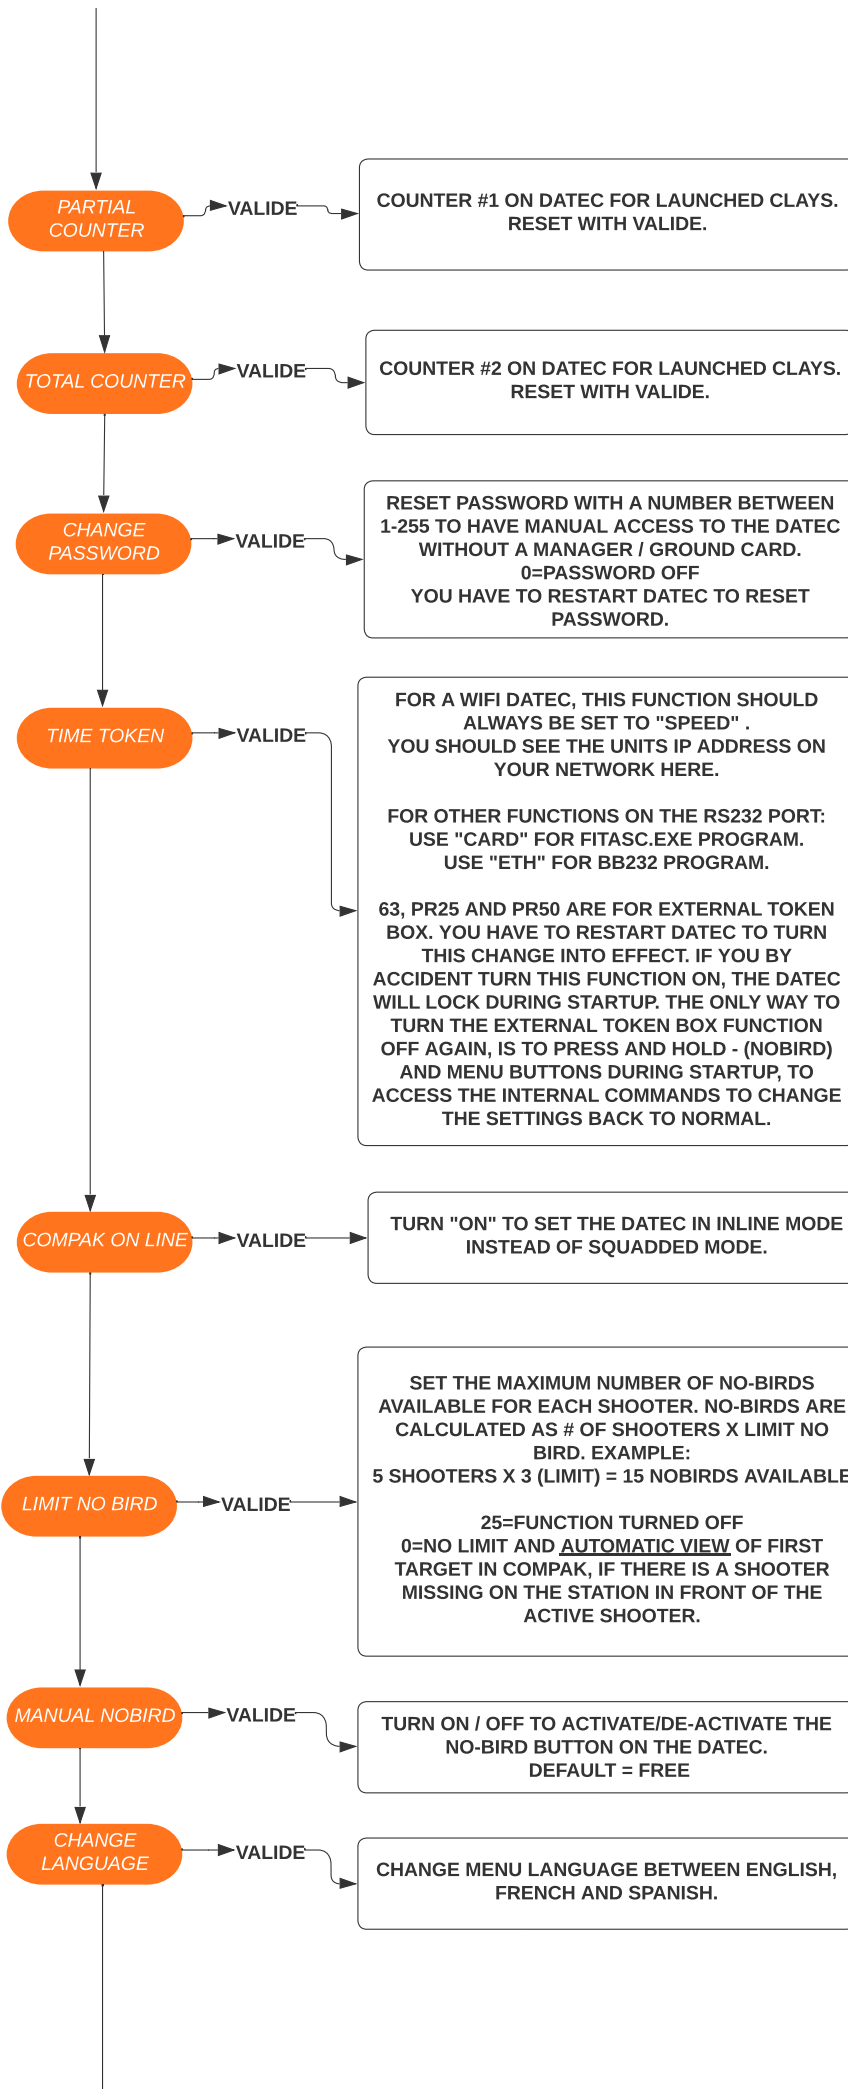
PARTIAL COUNTER

VALIDE

COUNTER #1 ON DATEC FOR LAUNCHED CLAYS. RESET WITH VALIDE.

TOTAL COUNTER

VALIDE

COUNTER #2 ON DATEC FOR LAUNCHED CLAYS. RESET WITH VALIDE.

CHANGE PASSWORD

VALIDE

RESET PASSWORD WITH A NUMBER BETWEEN 1-255 TO HAVE MANUAL ACCESS TO THE DATEC WITHOUT A MANAGER / GROUND CARD.
0=PASSWORD OFF
YOU HAVE TO RESTART DATEC TO RESET PASSWORD.

TIME TOKEN

VALIDE

FOR A WIFI DATEC, THIS FUNCTION SHOULD ALWAYS BE SET TO "SPEED" .
YOU SHOULD SEE THE UNITS IP ADDRESS ON YOUR NETWORK HERE.

FOR OTHER FUNCTIONS ON THE RS232 PORT:
USE "CARD" FOR FITASC.EXE PROGRAM.
USE "ETH" FOR BB232 PROGRAM.

63, PR25 AND PR50 ARE FOR EXTERNAL TOKEN BOX. YOU HAVE TO RESTART DATEC TO TURN THIS CHANGE INTO EFFECT. IF YOU BY ACCIDENT TURN THIS FUNCTION ON, THE DATEC WILL LOCK DURING STARTUP. THE ONLY WAY TO TURN THE EXTERNAL TOKEN BOX FUNCTION OFF AGAIN, IS TO PRESS AND HOLD - (NOBIRD) AND MENU BUTTONS DURING STARTUP, TO ACCESS THE INTERNAL COMMANDS TO CHANGE THE SETTINGS BACK TO NORMAL.

COMPAK ON LINE

VALIDE

TURN "ON" TO SET THE DATEC IN INLINE MODE INSTEAD OF SQUADDED MODE.

LIMIT NO BIRD

VALIDE

SET THE MAXIMUM NUMBER OF NO-BIRDS AVAILABLE FOR EACH SHOOTER. NO-BIRDS ARE CALCULATED AS # OF SHOOTERS X LIMIT NO BIRD. EXAMPLE:
5 SHOOTERS X 3 (LIMIT) = 15 NOBIRDS AVAILABLE

25=FUNCTION TURNED OFF
0=NO LIMIT AND AUTOMATIC VIEW OF FIRST TARGET IN COMPAK, IF THERE IS A SHOOTER MISSING ON THE STATION IN FRONT OF THE ACTIVE SHOOTER.

MANUAL NOBIRD

VALIDE

TURN ON / OFF TO ACTIVATE/DE-ACTIVATE THE NO-BIRD BUTTON ON THE DATEC.
DEFAULT = FREE

CHANGE LANGUAGE

VALIDE

CHANGE MENU LANGUAGE BETWEEN ENGLISH, FRENCH AND SPANISH.